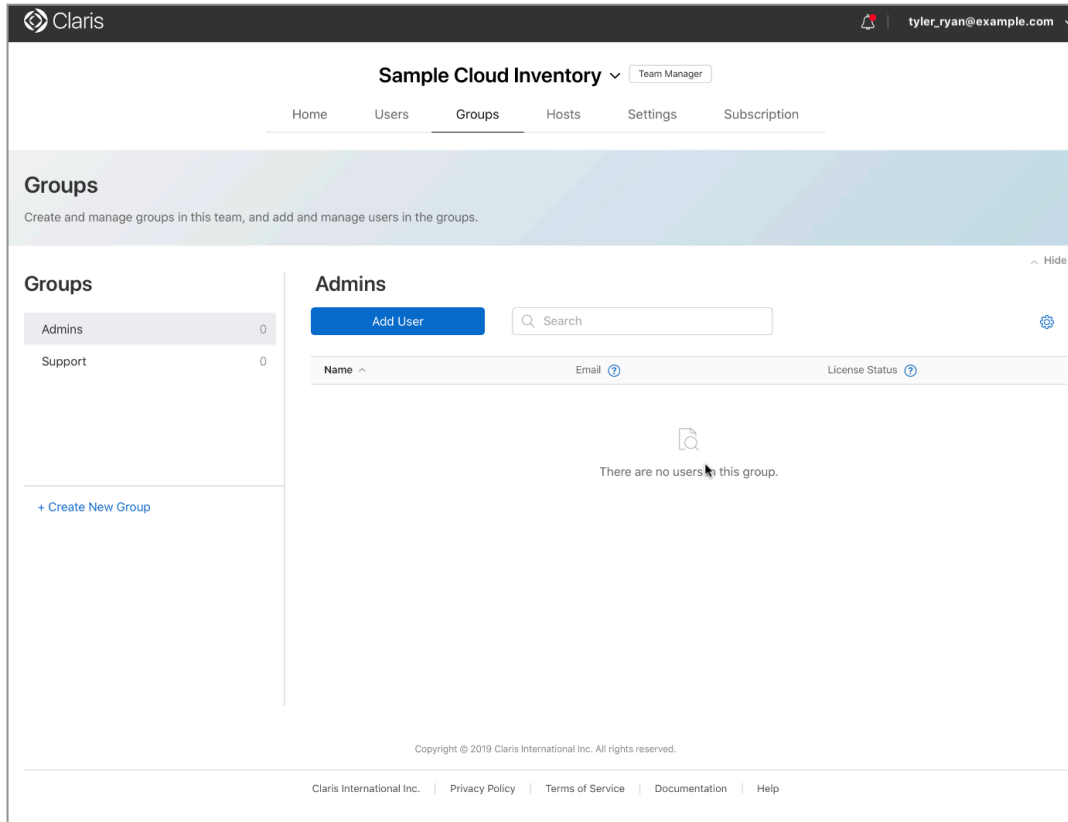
Claris

tyler_ryan@example.com

Sample Cloud Inventory Team Manager

Home Users Groups Hosts Settings Subscription

Groups

Create and manage groups in this team, and add and manage users in the groups.

Hide

Groups

Admins 0

Support 0

+ Create New Group

Admins

Add User

Search

| Name | Email | License Status |
|---|---|---|

There are no users in this group.

Copyright © 2019 Claris International Inc. All rights reserved.

Claris International Inc. | Privacy Policy | Terms of Service | Documentation | Help